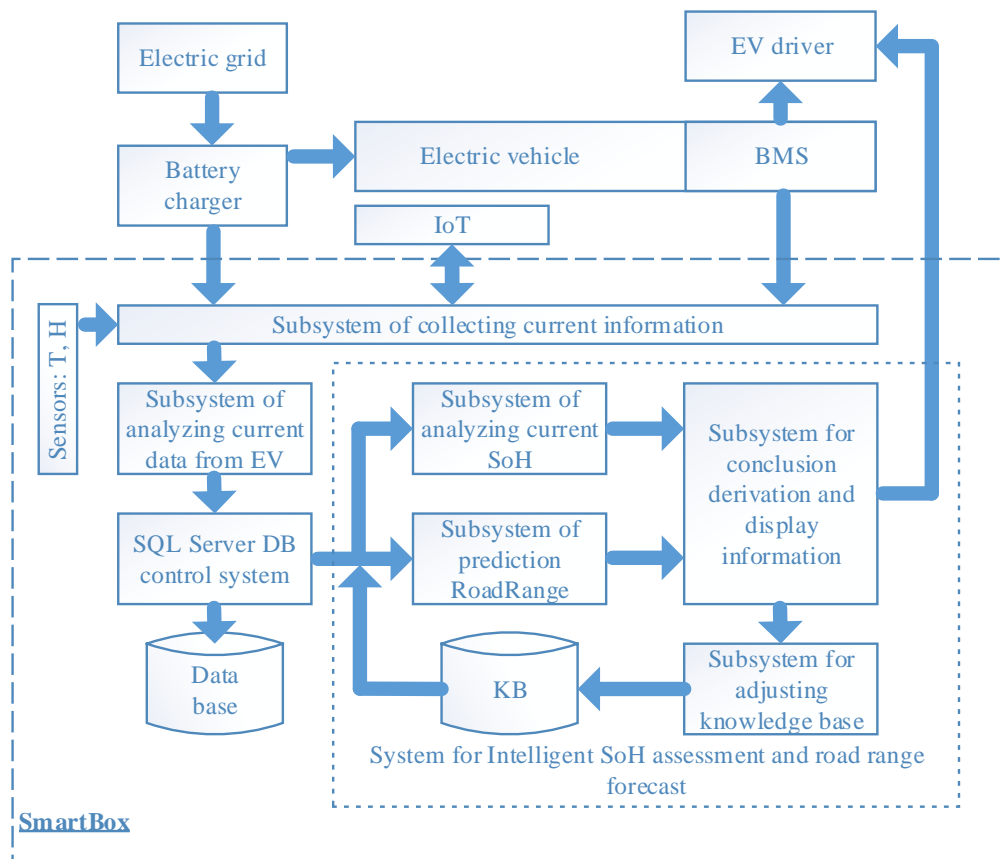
Electric grid

EV driver

Battery charger

Electric vehicle

BMS

IoT

Sensors: T, H

Subsystem of collecting current information

Subsystem of analyzing current data from EV

Subsystem of analyzing current SoH

Subsystem for conclusion derivation and display information

SQL Server DB control system

Subsystem of prediction RoadRange

Data base

KB

Subsystem for adjusting knowledge base

System for Intelligent SoH assessment and road range forecast

SmartBox